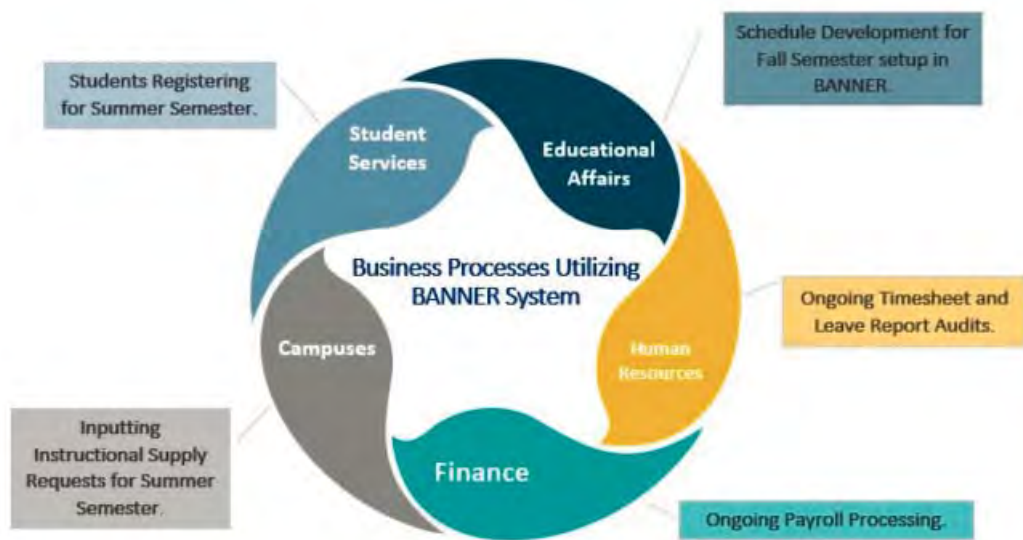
Schedule Development for Fall Semester setup in BANNER.

Students Registering for Summer Semester.

Student Services

Educational Affairs

Business Processes Utilizing BANNER System

Ongoing Timesheet and Leave Report Audits.

Human Resources

Campuses

Inputting Instructional Supply Requests for Summer Semester.

Finance

Ongoing Payroll Processing.